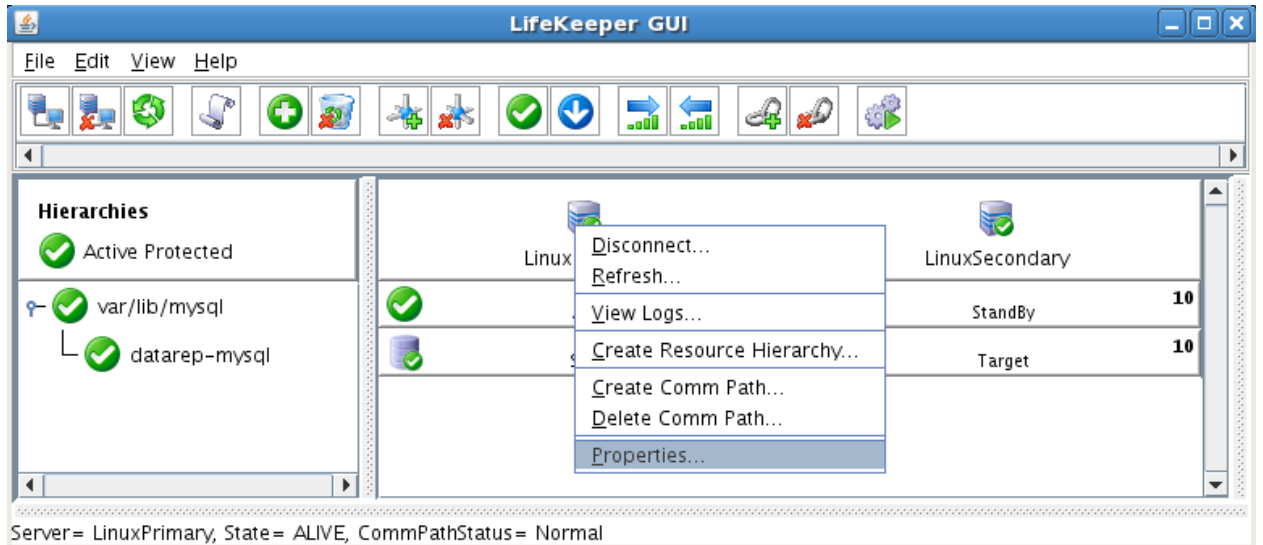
LifeKeeper GUI

File Edit View Help

Hierarchies

Active Protected

var/lib/mysql

datarep-mysql

Linux

LinuxSecondary

StandBy 10

Target 10

Disconnect...
Refresh...
View Logs...
Create Resource Hierarchy...
Create Comm Path...
Delete Comm Path...
Properties...

Server= LinuxPrimary, State= ALIVE, CommPathStatus= Normal